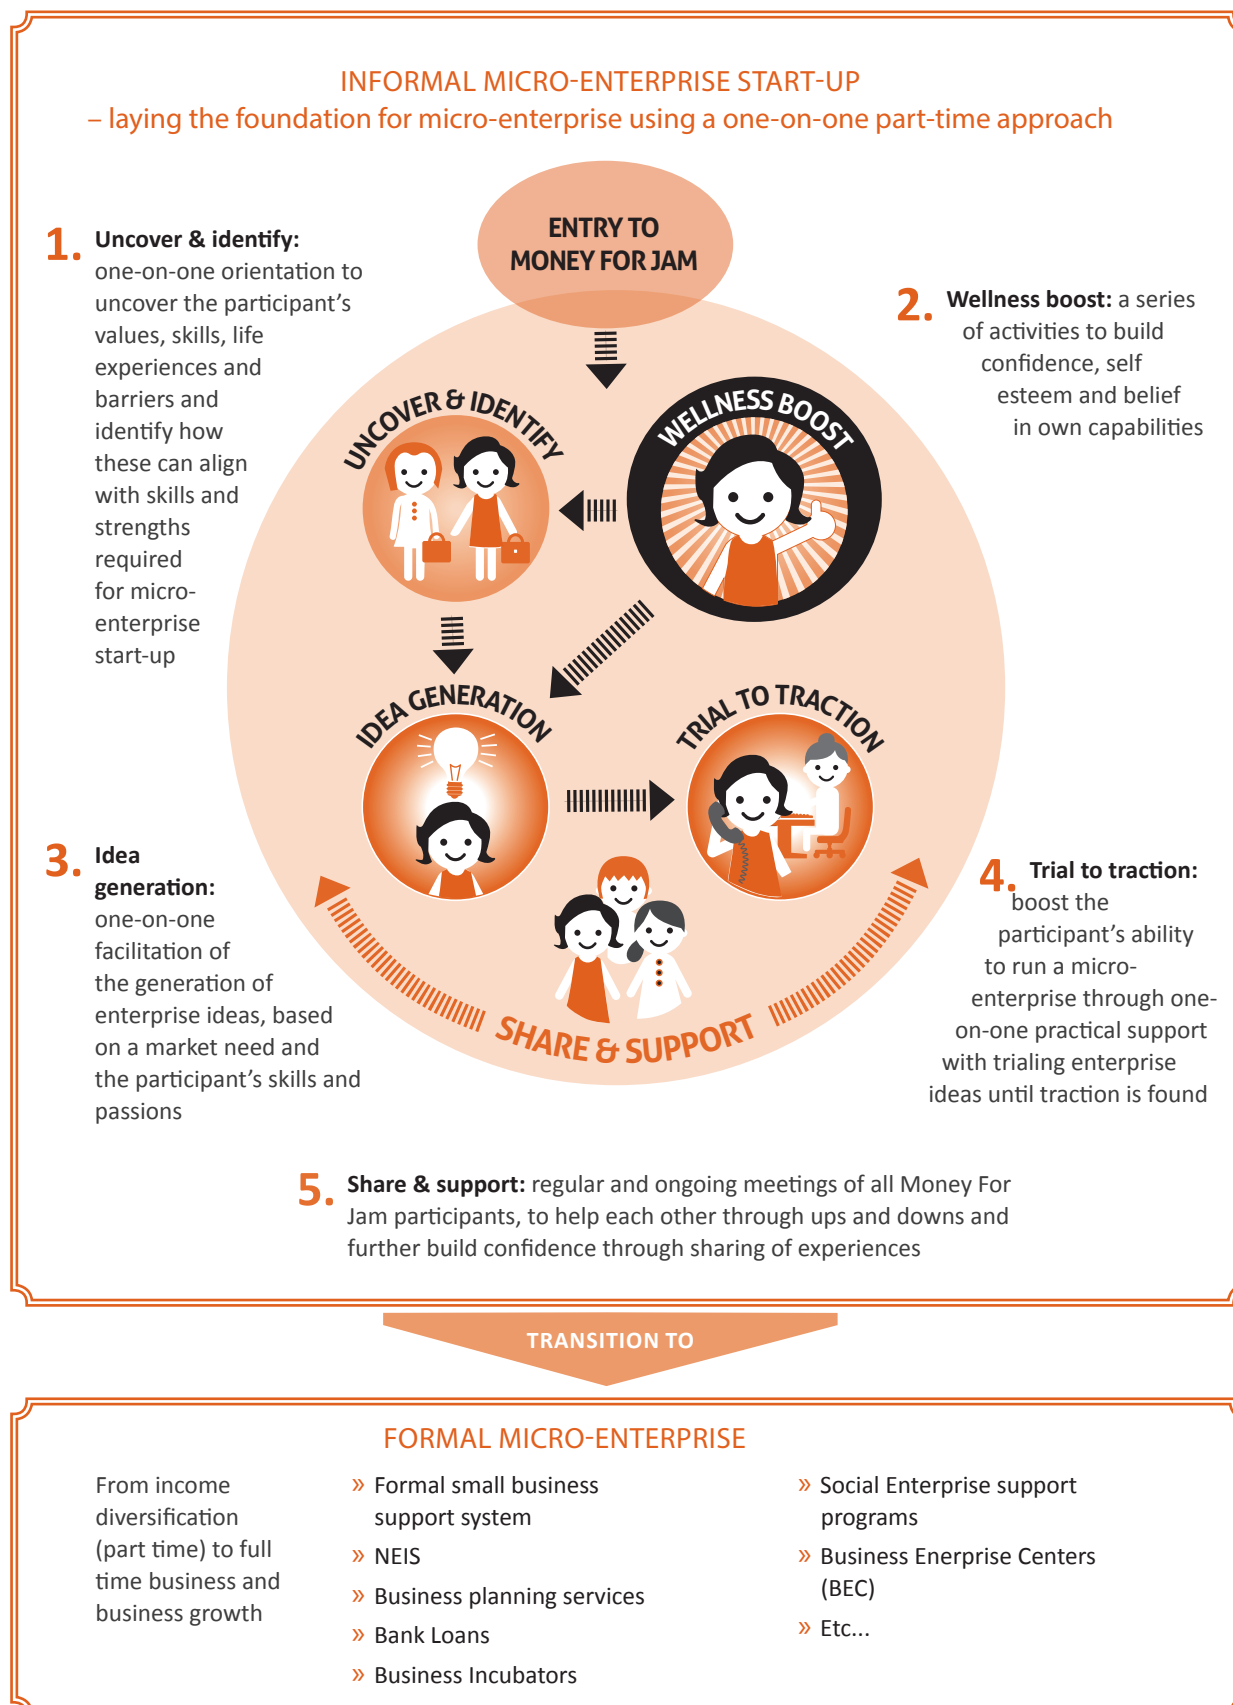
INFORMAL MICRO-ENTERPRISE START-UP
– laying the foundation for micro-enterprise using a one-on-one part-time approach

1. Uncover & identify: one-on-one orientation to uncover the participant's values, skills, life experiences and barriers and identify how these can align with skills and strengths required for micro-enterprise start-up

ENTRY TO MONEY FOR JAM

2. Wellness boost: a series of activities to build confidence, self esteem and belief in own capabilities

UNCOVER & IDENTIFY

WELLNESS BOOST

IDEA GENERATION

TRIAL TO TRACTION

SHARE & SUPPORT

3. Idea generation: one-on-one facilitation of the generation of enterprise ideas, based on a market need and the participant's skills and passions

4. Trial to traction: boost the participant's ability to run a micro-enterprise through one-on-one practical support with trialing enterprise ideas until traction is found

5. Share & support: regular and ongoing meetings of all Money For Jam participants, to help each other through ups and downs and further build confidence through sharing of experiences

TRANSITION TO

FORMAL MICRO-ENTERPRISE

From income diversification (part time) to full time business and business growth

» Formal small business support system
» NEIS
» Business planning services
» Bank Loans
» Business Incubators

» Social Enterprise support programs
» Business Enerprise Centers (BEC)
» Etc...